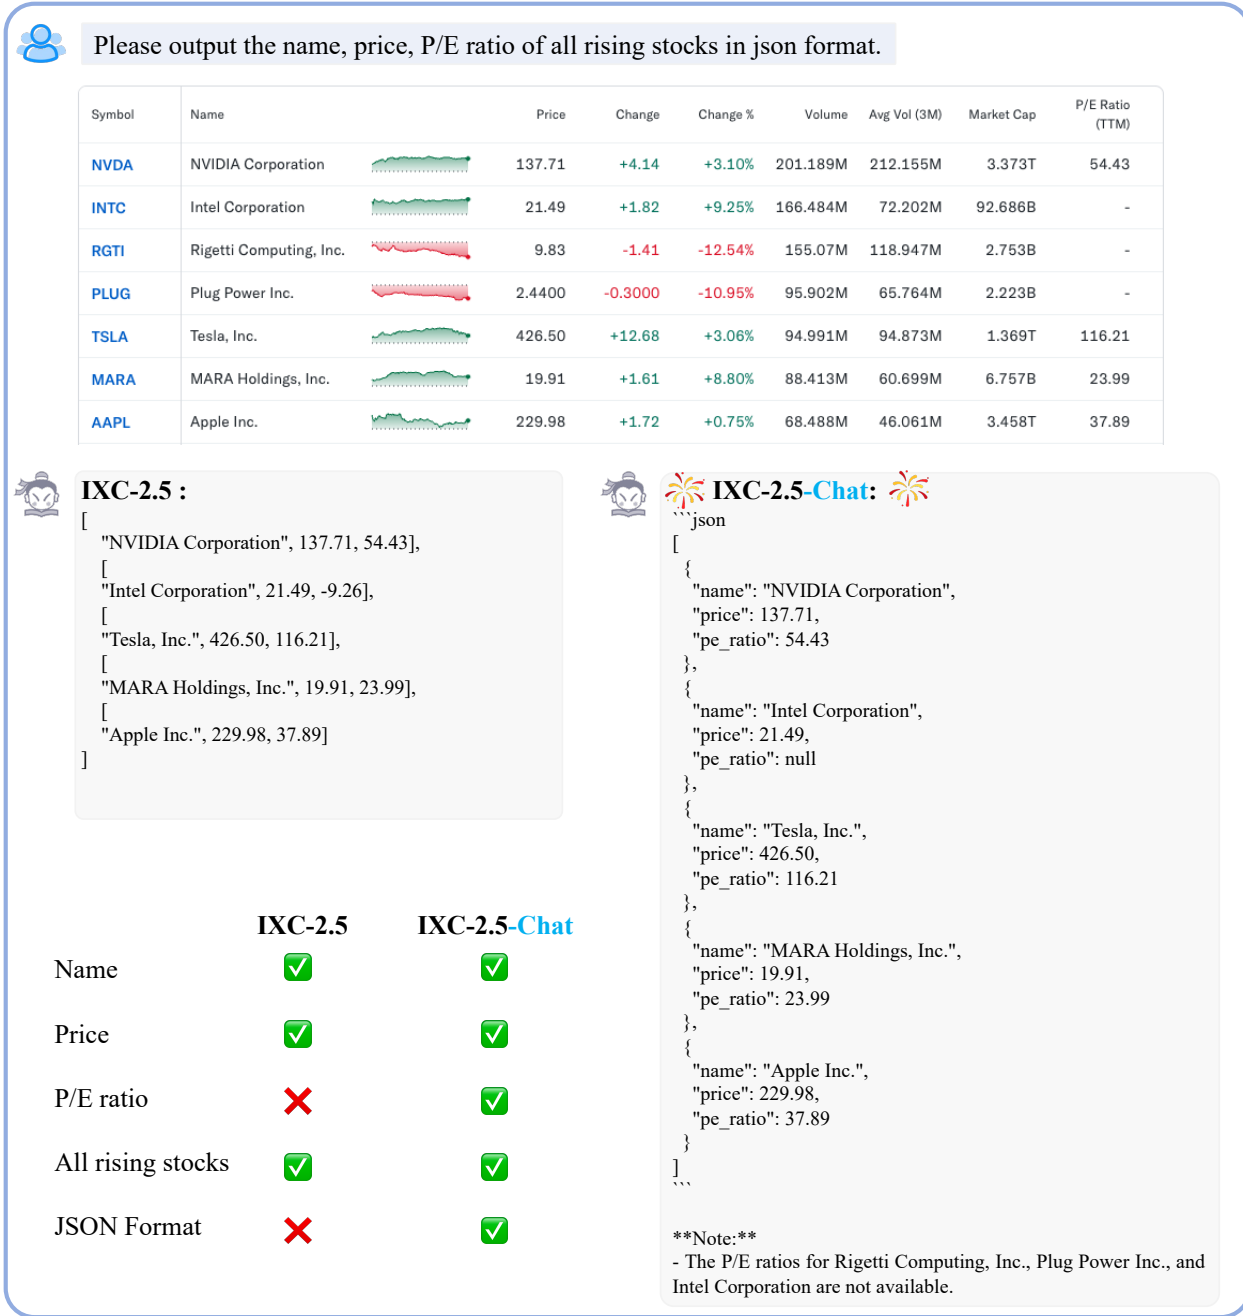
Please output the name, price, P/E ratio of all rising stocks in json format.

| Symbol | Name | Price | Change | Change % | Volume | Avg Vol (3M) | Market Cap | P/E Ratio (TTM) |
|---|---|---|---|---|---|---|---|---|
| NVDA | NVIDIA Corporation | 137.71 | +4.14 | +3.10% | 201.189M | 212.155M | 3.373T | 54.43 |
| INTC | Intel Corporation | 21.49 | +1.82 | +9.25% | 166.484M | 72.202M | 92.686B | - |
| RGTI | Rigetti Computing, Inc. | 9.83 | -1.41 | -12.54% | 155.07M | 118.947M | 2.753B | - |
| PLUG | Plug Power Inc. | 2.4400 | -0.3000 | -10.95% | 95.902M | 65.764M | 2.223B | - |
| TSLA | Tesla, Inc. | 426.50 | +12.68 | +3.06% | 94.991M | 94.873M | 1.369T | 116.21 |
| MARA | MARA Holdings, Inc. | 19.91 | +1.61 | +8.80% | 88.413M | 60.699M | 6.757B | 23.99 |
| AAPL | Apple Inc. | 229.98 | +1.72 | +0.75% | 68.488M | 46.061M | 3.458T | 37.89 |

IXC-2.5 :
[
"NVIDIA Corporation", 137.71, 54.43],
[
"Intel Corporation", 21.49, -9.26],
[
"Tesla, Inc.", 426.50, 116.21],
[
"MARA Holdings, Inc.", 19.91, 23.99],
[
"Apple Inc.", 229.98, 37.89]
]

| | IXC-2.5 | IXC-2.5-Chat |
|---|---|---|
| Name | ✅ | ✅ |
| Price | ✅ | ✅ |
| P/E ratio | ❌ | ✅ |
| All rising stocks | ✅ | ✅ |
| JSON Format | ❌ | ✅ |

IXC-2.5-Chat:
```json
[
{
"name": "NVIDIA Corporation",
"price": 137.71,
"pe_ratio": 54.43
},
{
"name": "Intel Corporation",
"price": 21.49,
"pe_ratio": null
},
{
"name": "Tesla, Inc.",
"price": 426.50,
"pe_ratio": 116.21
},
{
"name": "MARA Holdings, Inc.",
"price": 19.91,
"pe_ratio": 23.99
},
{
"name": "Apple Inc.",
"price": 229.98,
"pe_ratio": 37.89
}
]
```

**Note:**
- The P/E ratios for Rigetti Computing, Inc., Plug Power Inc., and Intel Corporation are not available.